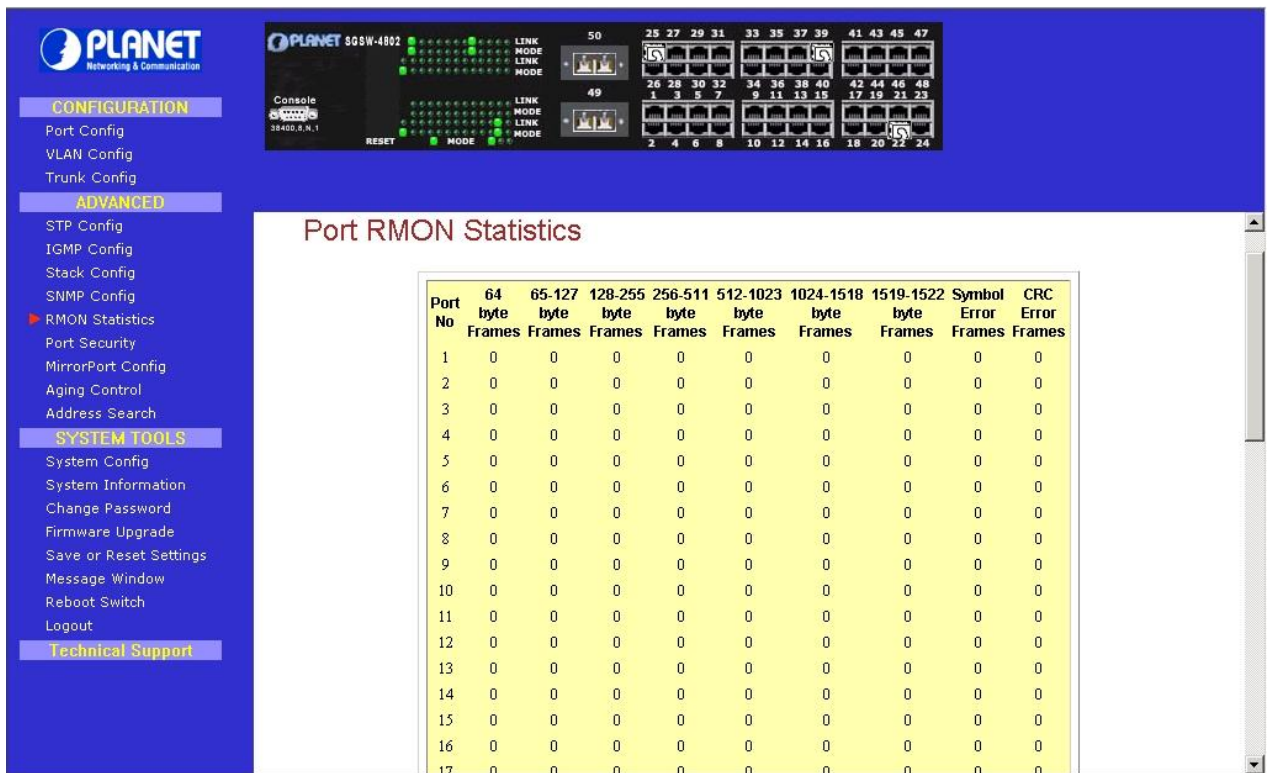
PLANET
Networking & Communication

CONFIGURATION
Port Config
VLAN Config
Trunk Config
ADVANCED
STP Config
IGMP Config
Stack Config
SNMP Config
RMON Statistics
Port Security
MirrorPort Config
Aging Control
Address Search
SYSTEM TOOLS
System Config
System Information
Change Password
Firmware Upgrade
Save or Reset Settings
Message Window
Reboot Switch
Logout
Technical Support

PLANET SGSW-4802
LINK MODE LINK MODE
LINK MODE LINK MODE
Console
38400,8,N,1
RESET
MODE
50
49
25 27 29 31 33 35 37 39 41 43 45 47
26 28 30 32 34 36 38 40 42 44 46 48
1 3 5 7 9 11 13 15 17 19 21 23
2 4 6 8 10 12 14 16 18 20 22 24

Port RMON Statistics

| Port No | 64 byte Frames | 65-127 byte Frames | 128-255 byte Frames | 256-511 byte Frames | 512-1023 byte Frames | 1024-1518 byte Frames | 1519-1522 byte Frames | Symbol Error Frames | CRC Error Frames |
|---|---|---|---|---|---|---|---|---|---|
| 1 | 0 | 0 | 0 | 0 | 0 | 0 | 0 | 0 | 0 |
| 2 | 0 | 0 | 0 | 0 | 0 | 0 | 0 | 0 | 0 |
| 3 | 0 | 0 | 0 | 0 | 0 | 0 | 0 | 0 | 0 |
| 4 | 0 | 0 | 0 | 0 | 0 | 0 | 0 | 0 | 0 |
| 5 | 0 | 0 | 0 | 0 | 0 | 0 | 0 | 0 | 0 |
| 6 | 0 | 0 | 0 | 0 | 0 | 0 | 0 | 0 | 0 |
| 7 | 0 | 0 | 0 | 0 | 0 | 0 | 0 | 0 | 0 |
| 8 | 0 | 0 | 0 | 0 | 0 | 0 | 0 | 0 | 0 |
| 9 | 0 | 0 | 0 | 0 | 0 | 0 | 0 | 0 | 0 |
| 10 | 0 | 0 | 0 | 0 | 0 | 0 | 0 | 0 | 0 |
| 11 | 0 | 0 | 0 | 0 | 0 | 0 | 0 | 0 | 0 |
| 12 | 0 | 0 | 0 | 0 | 0 | 0 | 0 | 0 | 0 |
| 13 | 0 | 0 | 0 | 0 | 0 | 0 | 0 | 0 | 0 |
| 14 | 0 | 0 | 0 | 0 | 0 | 0 | 0 | 0 | 0 |
| 15 | 0 | 0 | 0 | 0 | 0 | 0 | 0 | 0 | 0 |
| 16 | 0 | 0 | 0 | 0 | 0 | 0 | 0 | 0 | 0 |
| 17 | 0 | 0 | 0 | 0 | 0 | 0 | 0 | 0 | 0 |